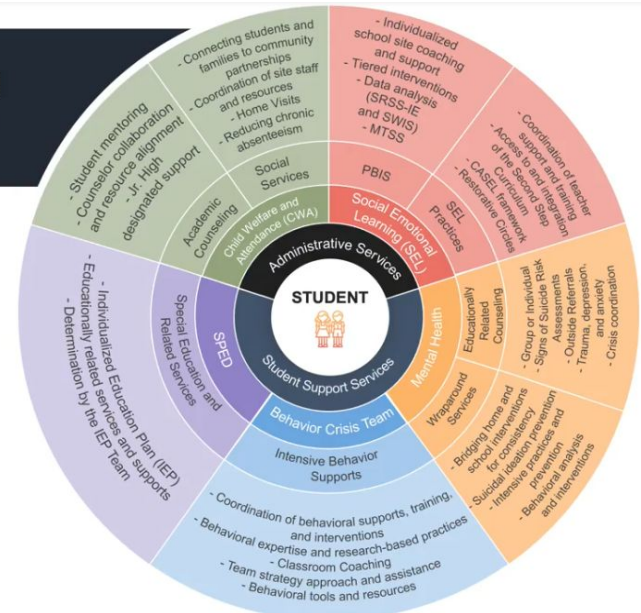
STUDENT

Administrative Services

Student Support Services

Child Welfare and Attendance (CWA)

Social Emotional Learning (SEL)

Mental Health

Behavior Crisis Team

SPED

Academic Counseling

Social Services

PBIS

SEL Practices

Educationally Related Counseling

Wraparound Services

Intensive Behavior Supports

Special Education and Related Services

- Student mentoring
- Counselor collaboration and resource alignment
- Jr. High designated support

- Connecting students and families to community partnerships
- Coordination of site staff and resources
- Home Visits
- Reducing chronic absenteeism

- Individualized school site coaching and support
- Tiered interventions
- Data analysis (SRSS-IE and SWIS)
- MTSS

- Coordination of teacher support and training
- Access to and integration of the Second Step Curriculum
- CASEL framework
- Restorative Circles

- Group or Individual
- Signs of Suicide Risk Assessments
- Outside Referrals
- Trauma, depression, and anxiety
- Crisis coordination

- Bridging home and school interventions for consistency
- Suicidal ideation prevention
- Intensive practices and prevention
- Behavioral analysis and interventions

- Coordination of behavioral supports, training, and interventions
- Behavioral expertise and research-based practices
- Classroom Coaching
- Team strategy approach and assistance
- Behavioral tools and resources

- Individualized Education Plan (IEP)
- Educationally related services and supports
- Determination by the IEP Team